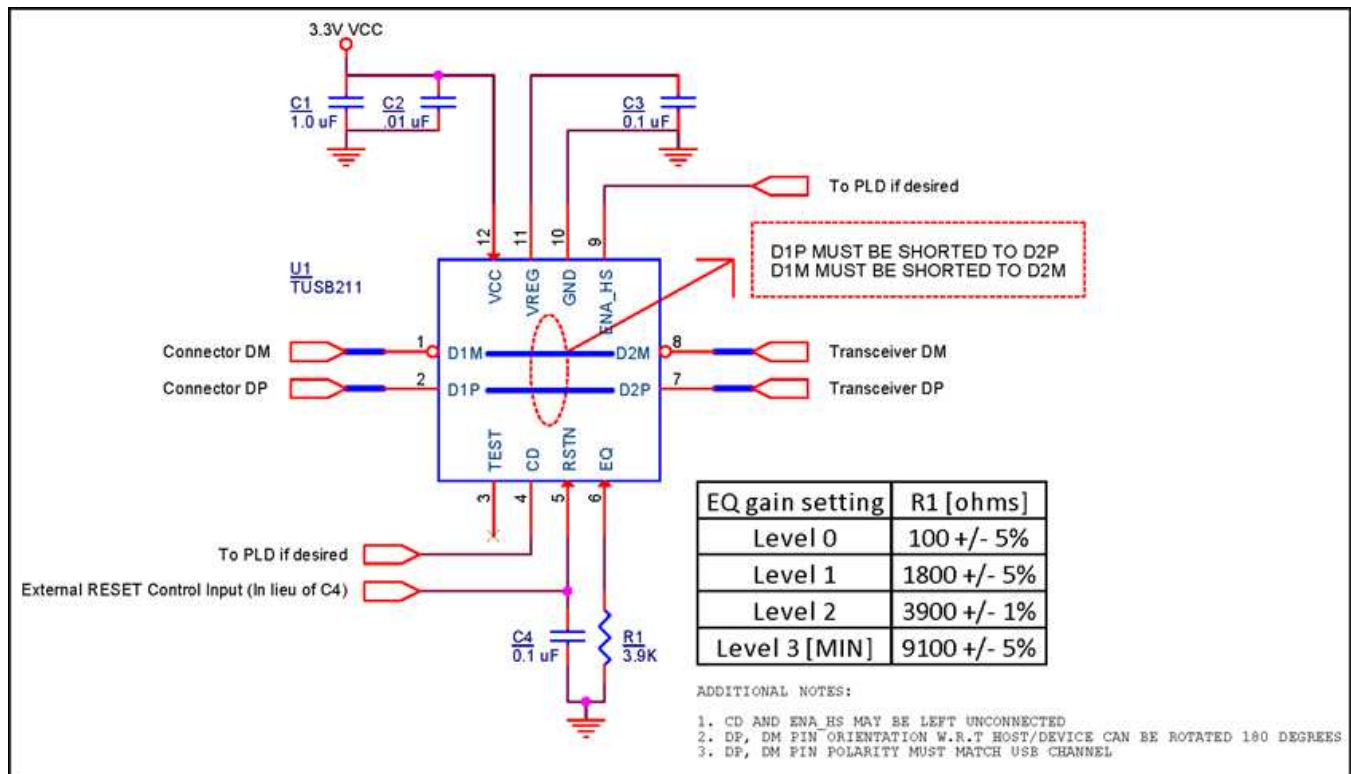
3.3V VCC

C1
1.0 uF

C2
.01 uF

C3
0.1 uF

To PLD if desired

12 11 10 9

VCC VREG GND ENA_HS

U1
TUSB211

D1P MUST BE SHORTED TO D2P
D1M MUST BE SHORTED TO D2M

Connector DM 1 D1M D2M 8 Transceiver DM

Connector DP 2 D1P D2P 7 Transceiver DP

TEST CD RSTN EQ

3 4 5 6

To PLD if desired

External RESET Control Input (In lieu of C4)

C4
0.1 uF

R1
3.9K

| EQ gain setting | R1 [ohms] |
|---|---|
| Level 0 | 100 +/- 5% |
| Level 1 | 1800 +/- 5% |
| Level 2 | 3900 +/- 1% |
| Level 3 [MIN] | 9100 +/- 5% |

ADDITIONAL NOTES:

1. CD AND ENA_HS MAY BE LEFT UNCONNECTED
2. DP, DM PIN ORIENTATION W.R.T HOST/DEVICE CAN BE ROTATED 180 DEGREES
3. DP, DM PIN POLARITY MUST MATCH USB CHANNEL